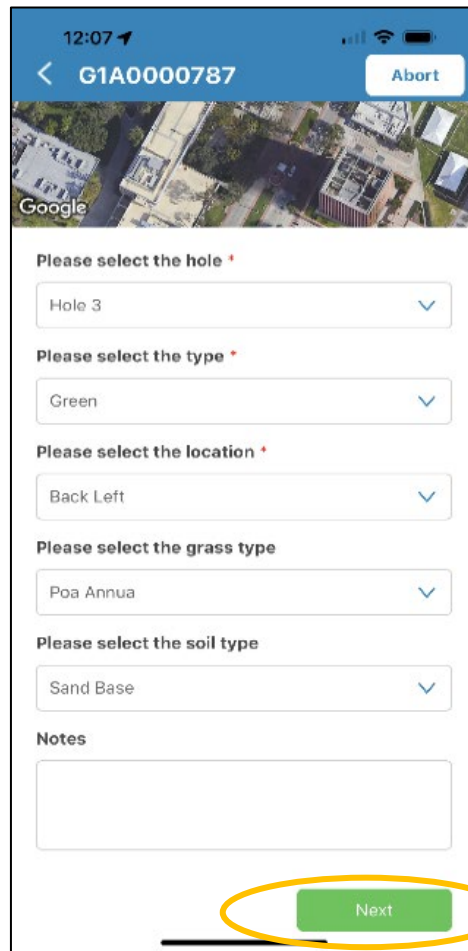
12:07

G1A0000787

Abort

Google

Please select the hole *

Hole 3

Please select the type *

Green

Please select the location *

Back Left

Please select the grass type

Poa Annua

Please select the soil type

Sand Base

Notes

Next